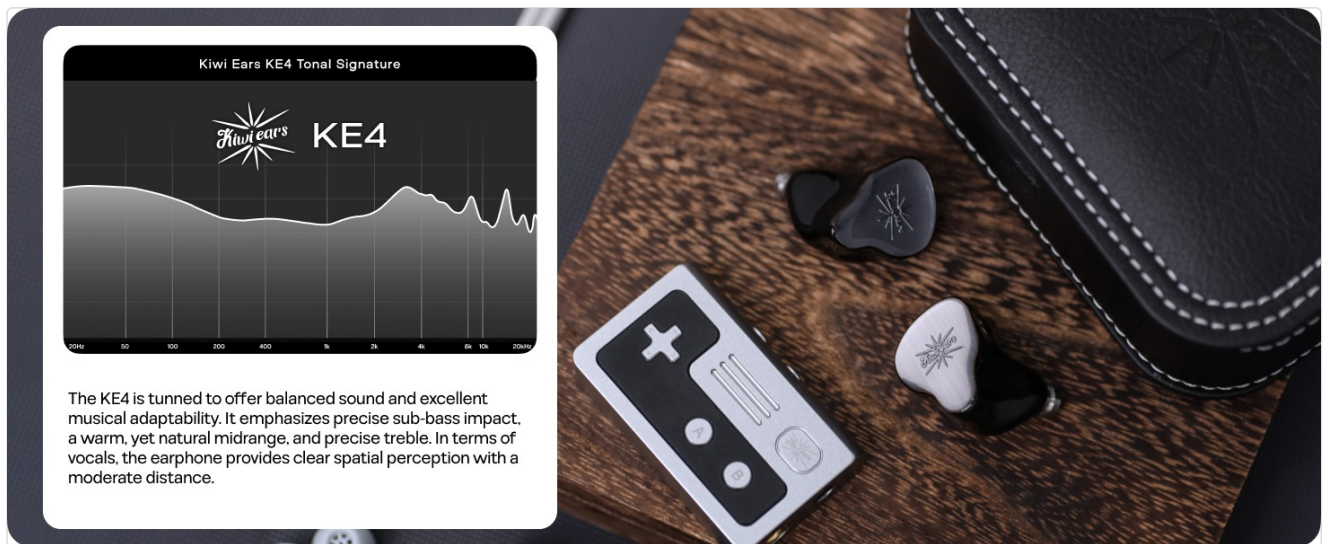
Kiwi Ears KE4 Tonal Signature

Kiwi ears KE4

20Hz 50 100 200 400 1k 2k 4k 8k 10k 20kHz

The KE4 is tunned to offer balanced sound and excellent musical adaptability. It emphasizes precise sub-bass impact, a warm, yet natural midrange, and precise treble. In terms of vocals, the earphone provides clear spatial perception with a moderate distance.

A

B